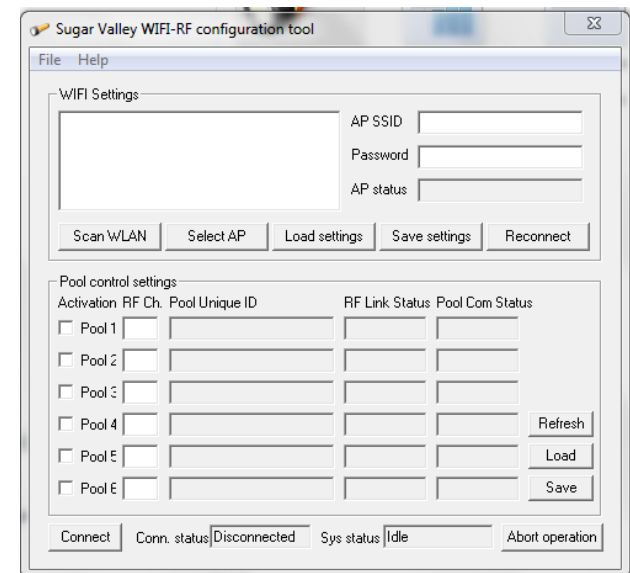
Sugar Valley WIFI-RF configuration tool

File Help

WIFI Settings

AP SSID

Password

AP status

Scan WLAN
Select AP
Load settings
Save settings
Reconnect

Pool control settings

Activation RF Ch. Pool Unique ID RF Link Status Pool Com Status

Pool 1
Pool 2
Pool 3
Pool 4
Pool 5
Pool 6

Refresh
Load
Save

Connect
Conn. status Disconnected
Sys status Idle
Abort operation